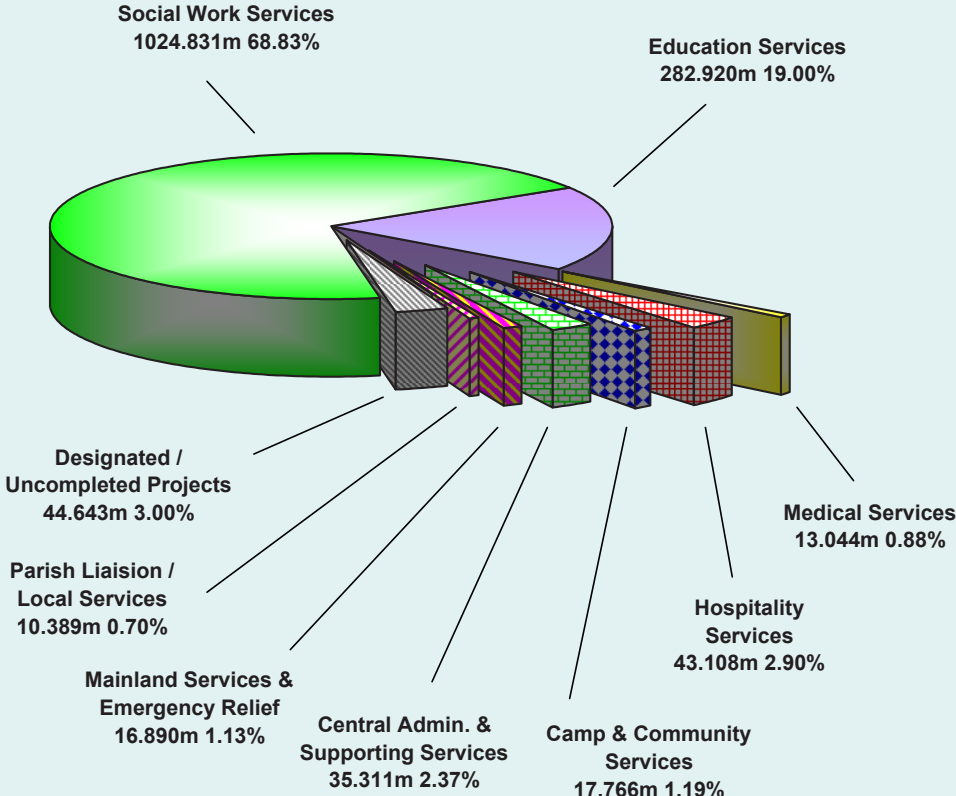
Social Work Services
1024.831m 68.83%

Education Services
282.920m 19.00%

Designated / Uncompleted Projects
44.643m 3.00%

Medical Services
13.044m 0.88%

Parish Liaision / Local Services
10.389m 0.70%

Hospitality Services
43.108m 2.90%

Mainland Services & Emergency Relief
16.890m 1.13%

Central Admin. & Supporting Services
35.311m 2.37%

Camp & Community Services
17.766m 1.19%